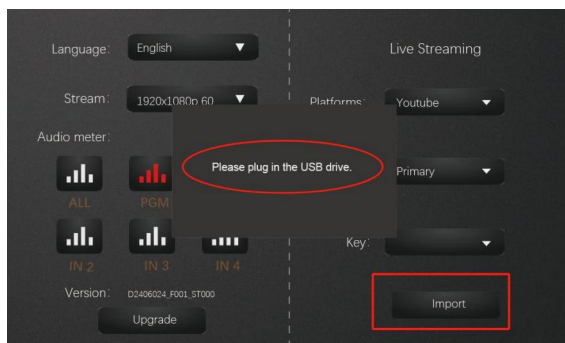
Language: English

Stream: 1920x1080p 60

Audio meter:

ALL PGM

IN 2 IN 3 IN 4

Version: D2406024_F001_ST000

Upgrade

Please plug in the USB drive.

Live Streaming

Platforms: Youtube

Primary

Key:

Import